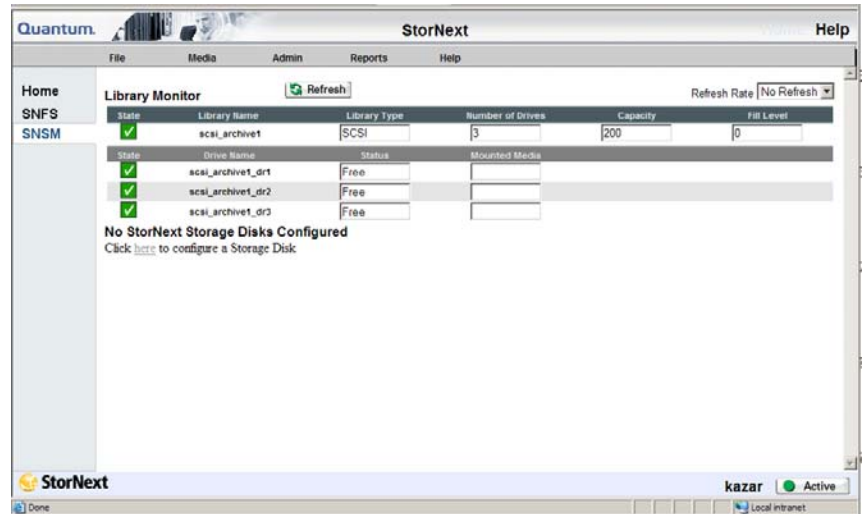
Quantum. StorNext Home Help

File Media Admin Reports Help

Home
SNFS
SNSM

Library Monitor

Refresh

Refresh Rate No Refresh

| State | Library Name | Library Type | Number of Drives | Capacity | Fill Level |
|---|---|---|---|---|---|
| ✓ | scsi_archive1 | SCSI | 3 | 200 | 0 |

| State | Drive Name | Status | Mounted Media |
|---|---|---|---|
| ✓ | scsi_archive1_dr1 | Free | |
| ✓ | scsi_archive1_dr2 | Free | |
| ✓ | scsi_archive1_dr3 | Free | |

No StorNext Storage Disks Configured

Click here to configure a Storage Disk

StorNext

kazar Active

Done

Local intranet